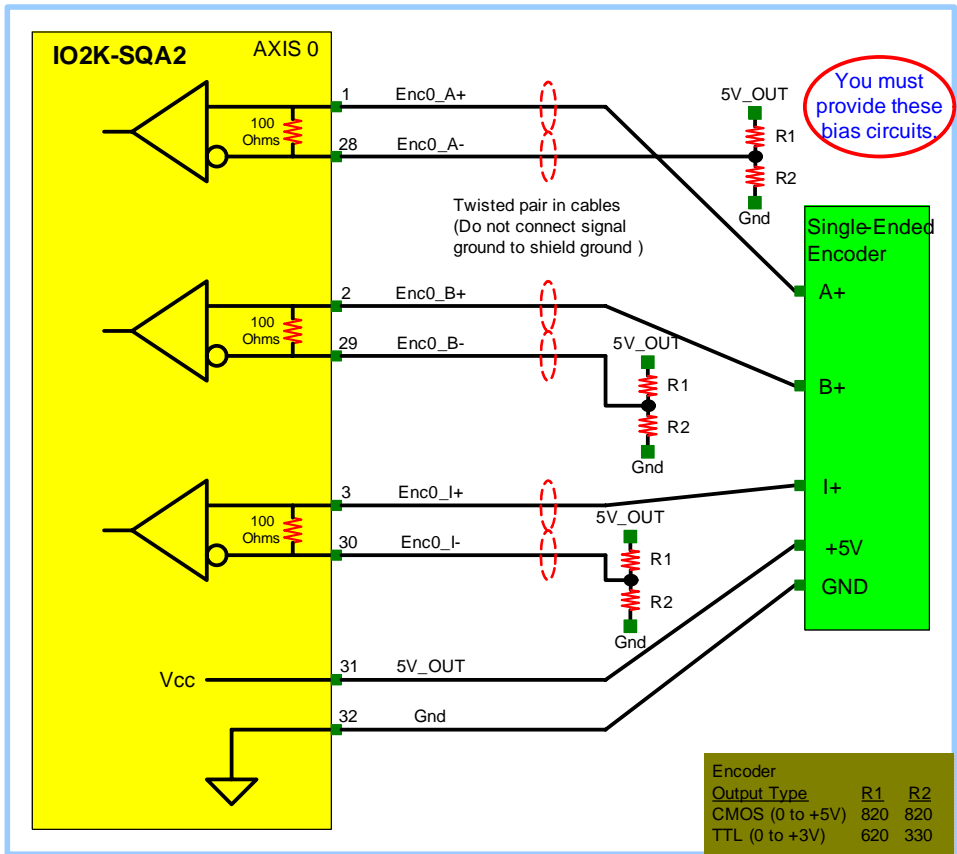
IO2K-SQA2

AXIS 0

100 Ohms

1 Enc0_A+

28 Enc0_A-

5V_OUT

R1

R2

Gnd

You must provide these bias circuits.

Twisted pair in cables (Do not connect signal ground to shield ground )

Single-Ended Encoder

A+

100 Ohms

2 Enc0_B+

29 Enc0_B-

5V_OUT

R1

R2

Gnd

B+

100 Ohms

3 Enc0_I+

30 Enc0_I-

5V_OUT

R1

R2

Gnd

I+

+5V

GND

Vcc

31 5V_OUT

32 Gnd

| Encoder | | |
|---|---|---|
| Output Type | R1 | R2 |
| CMOS (0 to +5V) | 820 | 820 |
| TTL (0 to +3V) | 620 | 330 |